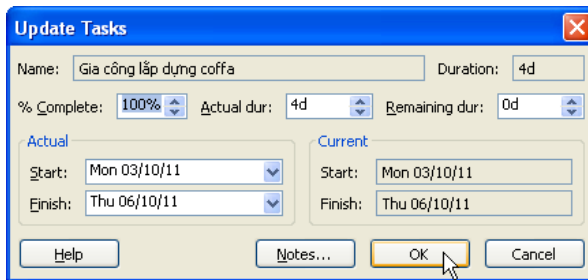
Update Tasks

Name: Gia công lắp dựng coffa

Duration: 4d

% Complete: 100%

Actual dur: 4d

Remaining dur: 0d

Actual

Start: Mon 03/10/11

Finish: Thu 06/10/11

Current

Start: Mon 03/10/11

Finish: Thu 06/10/11

Help

Notes...

OK

Cancel